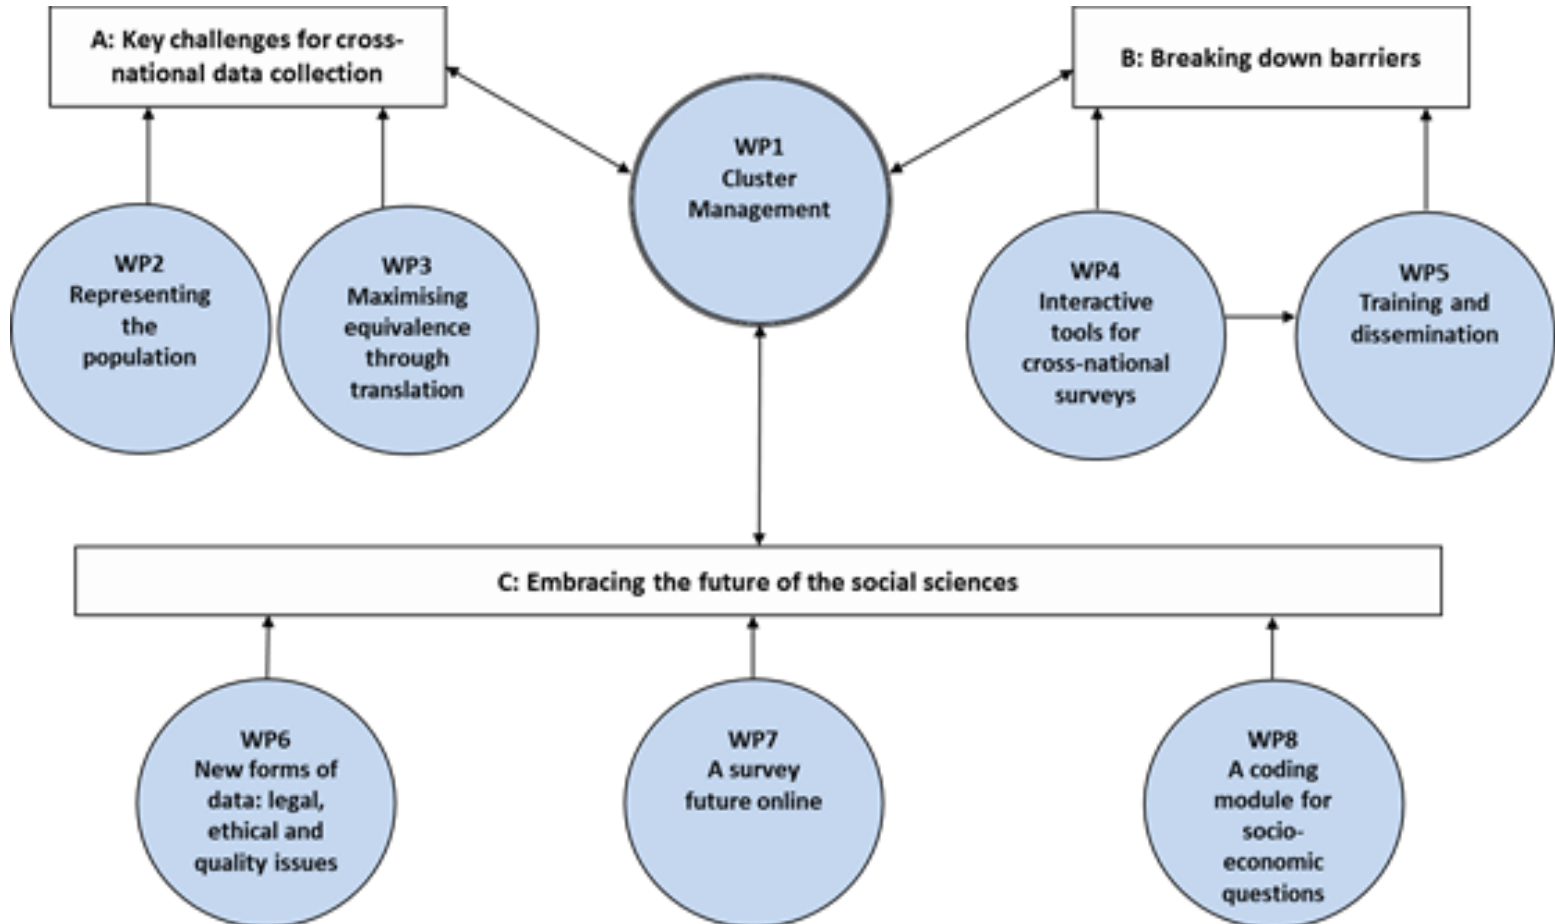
A: Key challenges for cross-national data collection

WP1
Cluster
Management

B: Breaking down barriers

WP2
Representing the population

WP3
Maximising equivalence through translation

WP4
Interactive tools for cross-national surveys

WP5
Training and dissemination

C: Embracing the future of the social sciences

WP6
New forms of data: legal, ethical and quality issues

WP7
A survey future online

WP8
A coding module for socio-economic questions